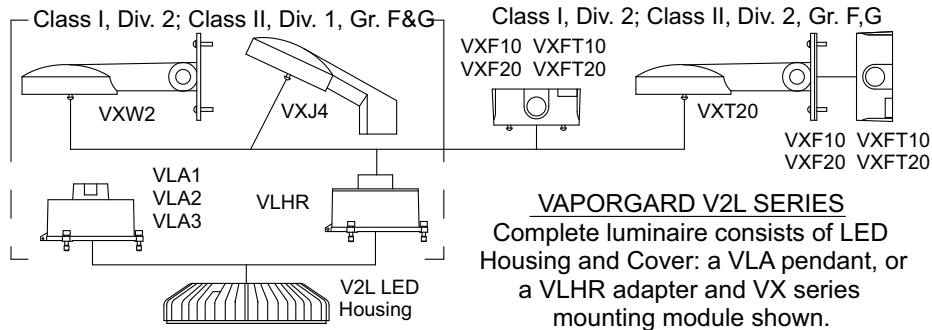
Class I, Div. 2; Class II, Div. 1, Gr. F&G

Class I, Div. 2; Class II, Div. 2, Gr. F,G

VXF10 VXFT10
VXF20 VXFT20

VXW2

VXJ4

VXT20

VXF10 VXFT10
VXF20 VXFT20

VLA1
VLA2
VLA3

VLHR

VAPORGARD V2L SERIES
Complete luminaire consists of LED Housing and Cover: a VLA pendant, or a VLHR adapter and VX series mounting module shown.

V2L LED
Housing